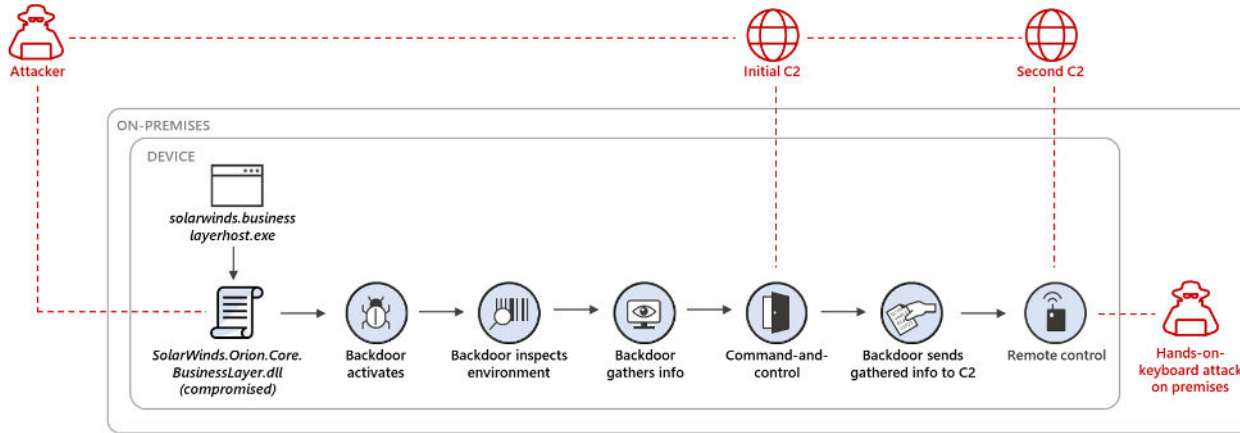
Attacker

Initial C2

Second C2

ON-PREMISES

DEVICE

solarwinds.business layerhost.exe

SolarWinds.Orion.Core. BusinessLayer.dll (compromised)

Backdoor activates

Backdoor inspects environment

Backdoor gathers info

Command-and-control

Backdoor sends gathered info to C2

Remote control

Hands-on-keyboard attack on premises